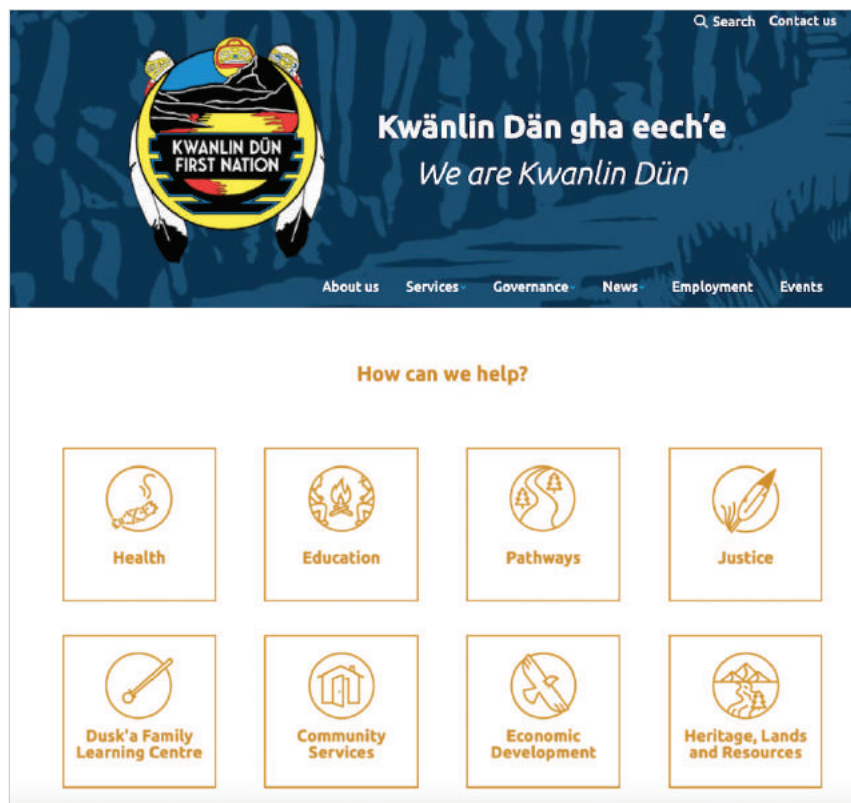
Search Contact us

KWANLIN DÜN FIRST NATION

Kwänlin Dän gha eech'e

We are Kwanlin Dün

About us Services Governance News Employment Events

How can we help?

Health

Education

Pathways

Justice

Dusk'a Family Learning Centre

Community Services

Economic Development

Heritage, Lands and Resources